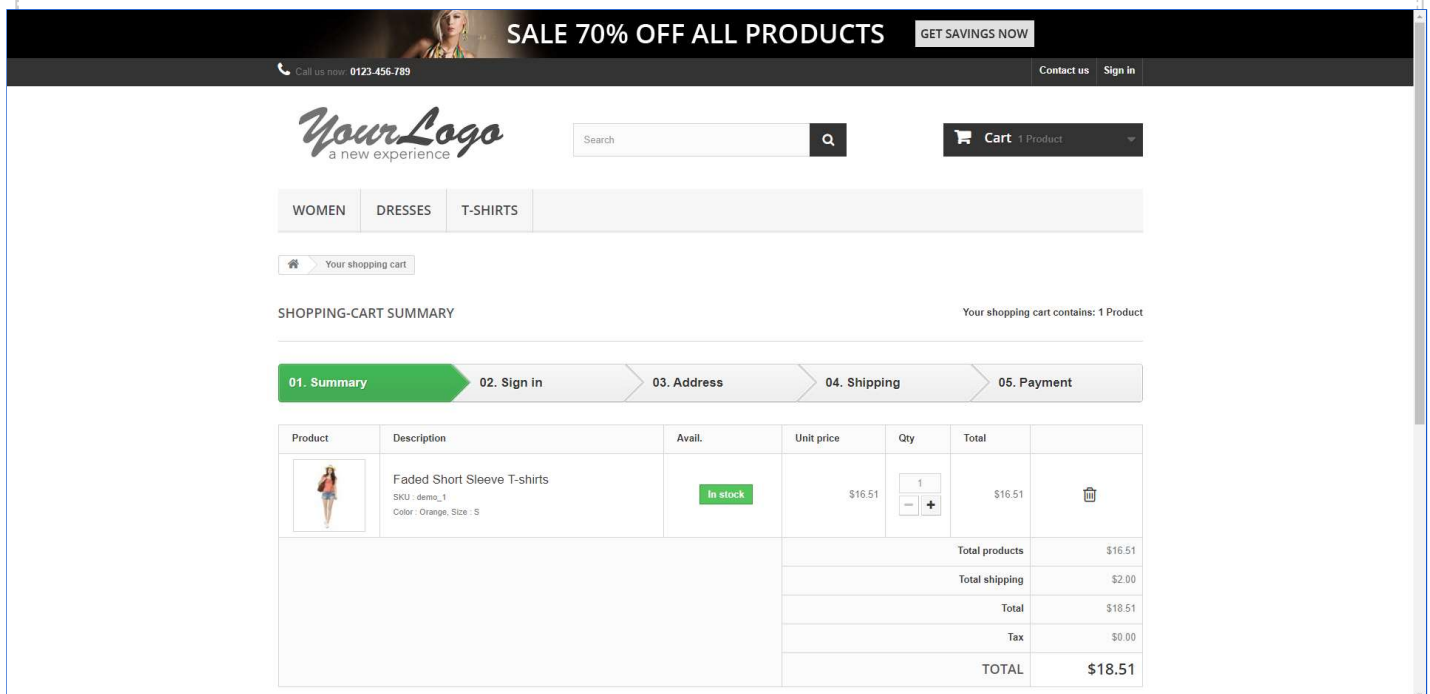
SALE 70% OFF ALL PRODUCTS GET SAVINGS NOW

Call us now: 0123-456-789

Contact us Sign in

YourLogo
a new experience

Search

Cart 1 Product

WOMEN DRESSES T-SHIRTS

Your shopping cart

SHOPPING-CART SUMMARY

Your shopping cart contains: 1 Product

01. Summary 02. Sign in 03. Address 04. Shipping 05. Payment

| Product | Description | Avail. | Unit price | Qty | Total | |
|---|---|---|---|---|---|---|
| | Faded Short Sleeve T-shirts SKU : demo_1 Color : Orange, Size : S | In stock | $16.51 | 1 | $16.51 | |
| | | | | Total products | | $16.51 |
| | | | | Total shipping | | $2.00 |
| | | | | Total | | $18.51 |
| | | | | Tax | | $0.00 |
| | | | | TOTAL | | $18.51 |